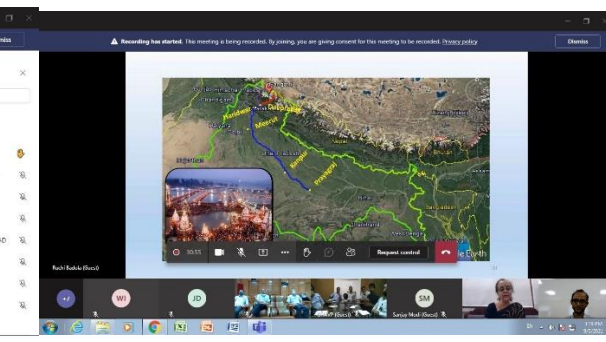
Dismiss

Recording has started. This meeting is being recorded. By joining, you are giving consent for this meeting to be recorded. Privacy policy

Dismiss

Himachal Pradesh

Chandigarh

Haridwar

Meerut

Rajasthan

Kanpur

Prayagraj

Nepal

Jharkhand

Bangladesh

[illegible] Earth

30:55

Request control

Ruchi Badola (Guest)

+7

WI

JD

SM

Sanjay Modi (Guest)